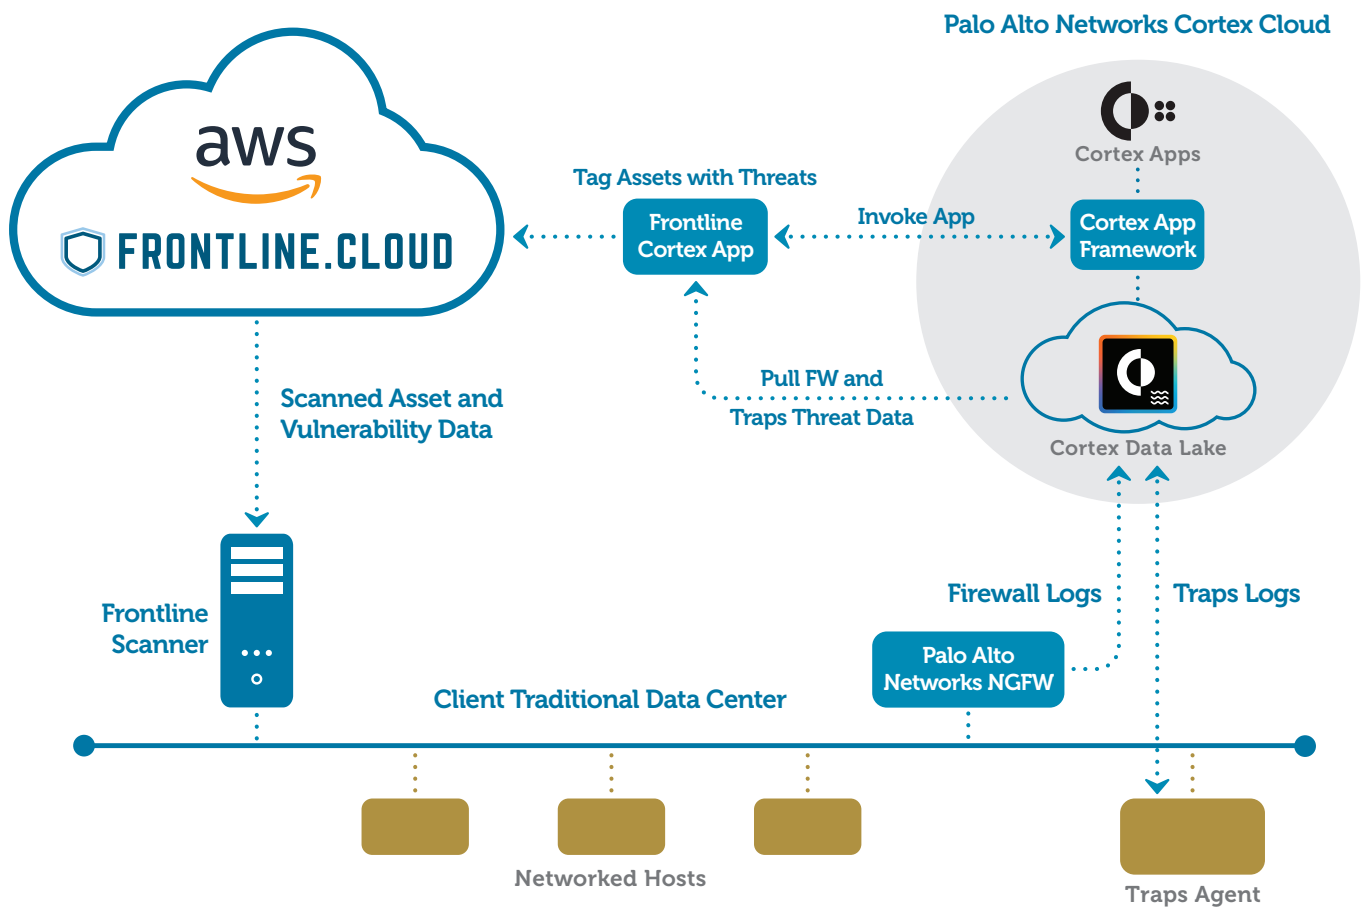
Palo Alto Networks Cortex Cloud

aws

FRONTLINE.CLOUD

Tag Assets with Threats

Frontline Cortex App

Invoke App

Cortex Apps

Cortex App Framework

Pull FW and Traps Threat Data

Cortex Data Lake

Scanned Asset and Vulnerability Data

Frontline Scanner

Firewall Logs

Traps Logs

Palo Alto Networks NGFW

Client Traditional Data Center

Networked Hosts

Traps Agent